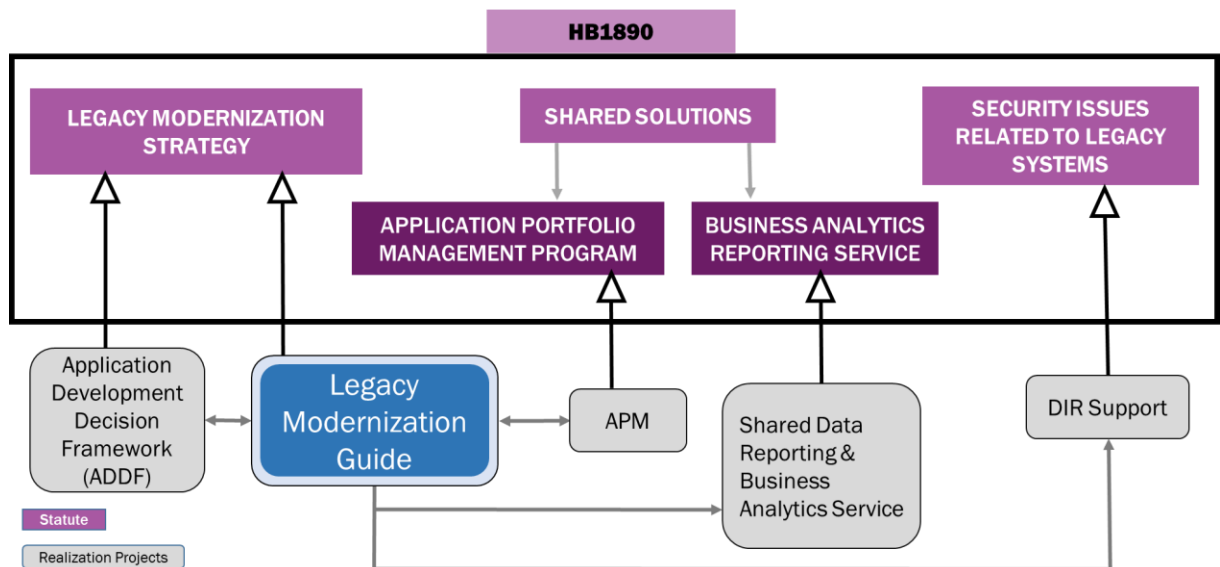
HB1890

LEGACY MODERNIZATION STRATEGY

SHARED SOLUTIONS

SECURITY ISSUES RELATED TO LEGACY SYSTEMS

APPLICATION PORTFOLIO MANAGEMENT PROGRAM

BUSINESS ANALYTICS REPORTING SERVICE

Application Development Decision Framework (ADDF)

Legacy Modernization Guide

APM

Shared Data Reporting & Business Analytics Service

DIR Support

Statute

Realization Projects